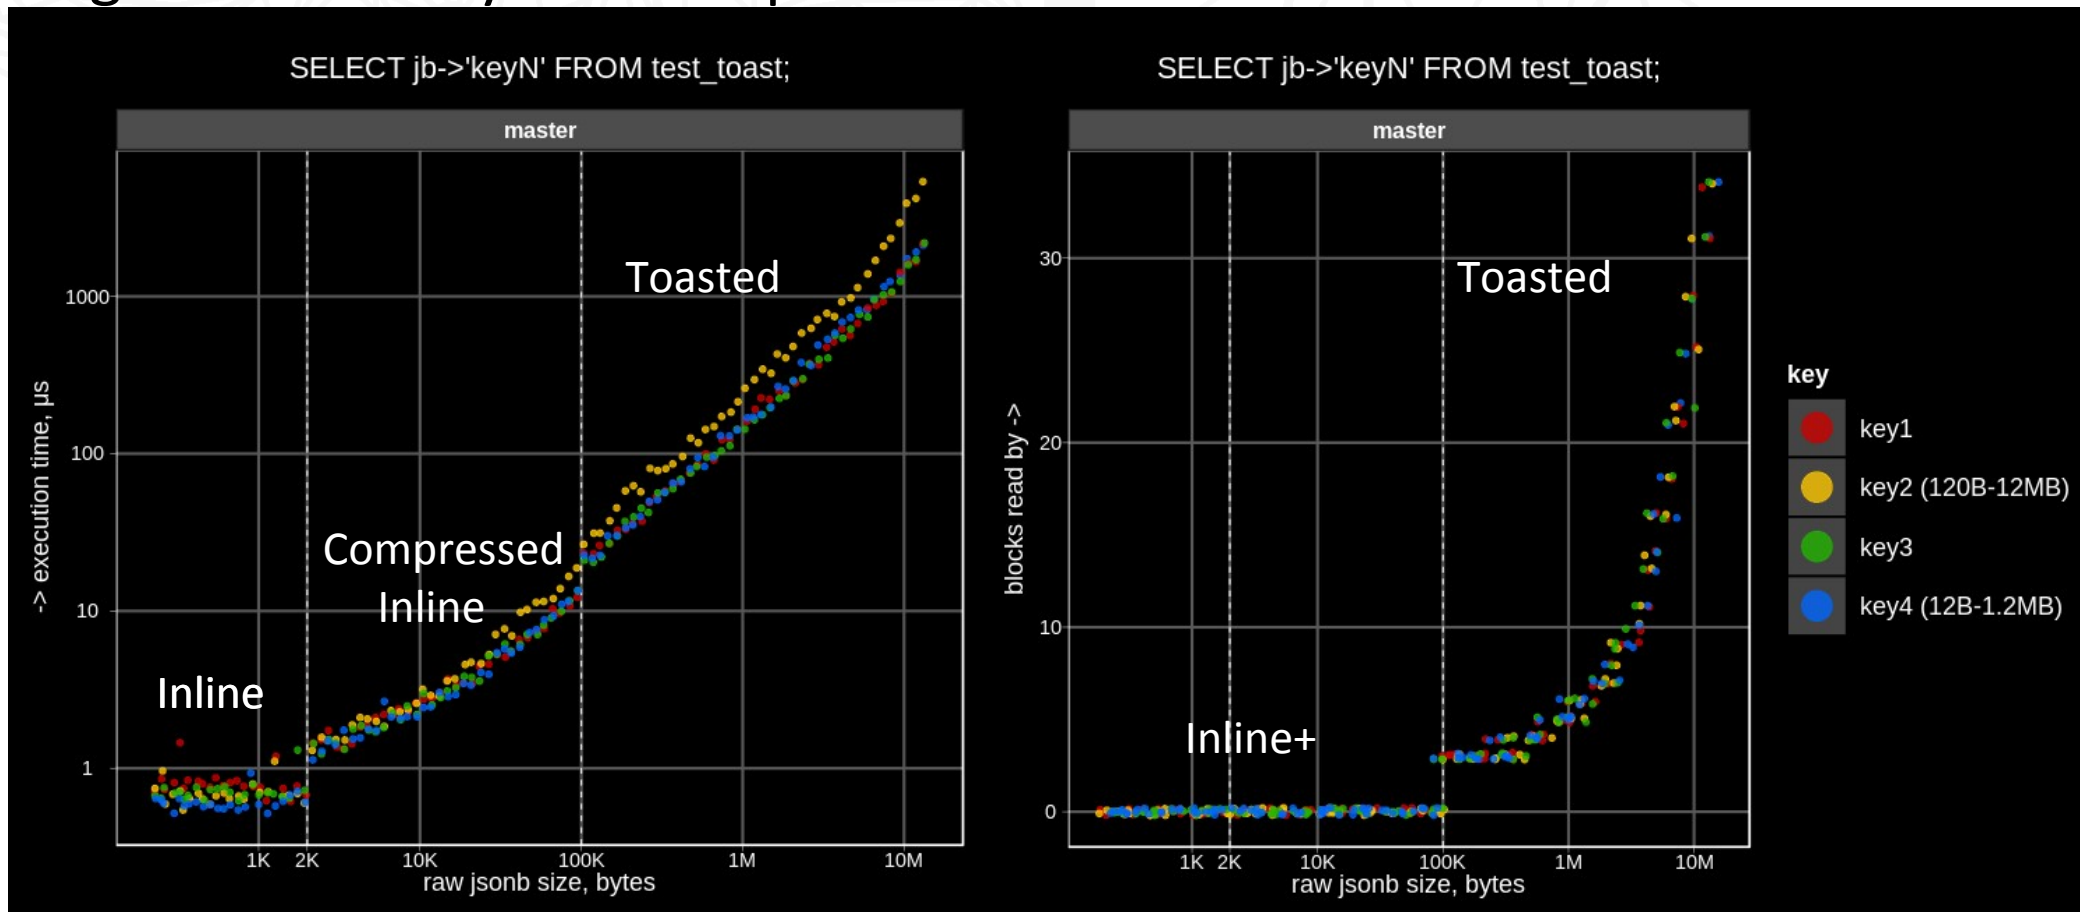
SELECT jb->'keyN' FROM test_toast;

master

-> execution time, μs

1000

100

10

1

Toasted

Compressed Inline

Inline

1K 2K 10K 100K 1M 10M

raw jsonb size, bytes

SELECT jb->'keyN' FROM test_toast;

master

blocks read by ->

30

20

10

0

Toasted

Inline+

1K 2K 10K 100K 1M 10M

raw jsonb size, bytes

key

key1

key2 (120B-12MB)

key3

key4 (12B-1.2MB)